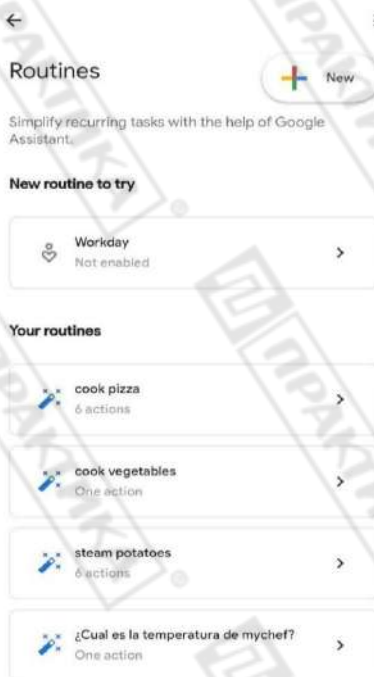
←

Routines

New

Simplify recurring tasks with the help of Google Assistant.

New routine to try

Workday
Not enabled

Your routines

cook pizza
6 actions

cook vegetables
One action

steam potatoes
6 actions

¿Cual es la temperatura de mychef?
One action